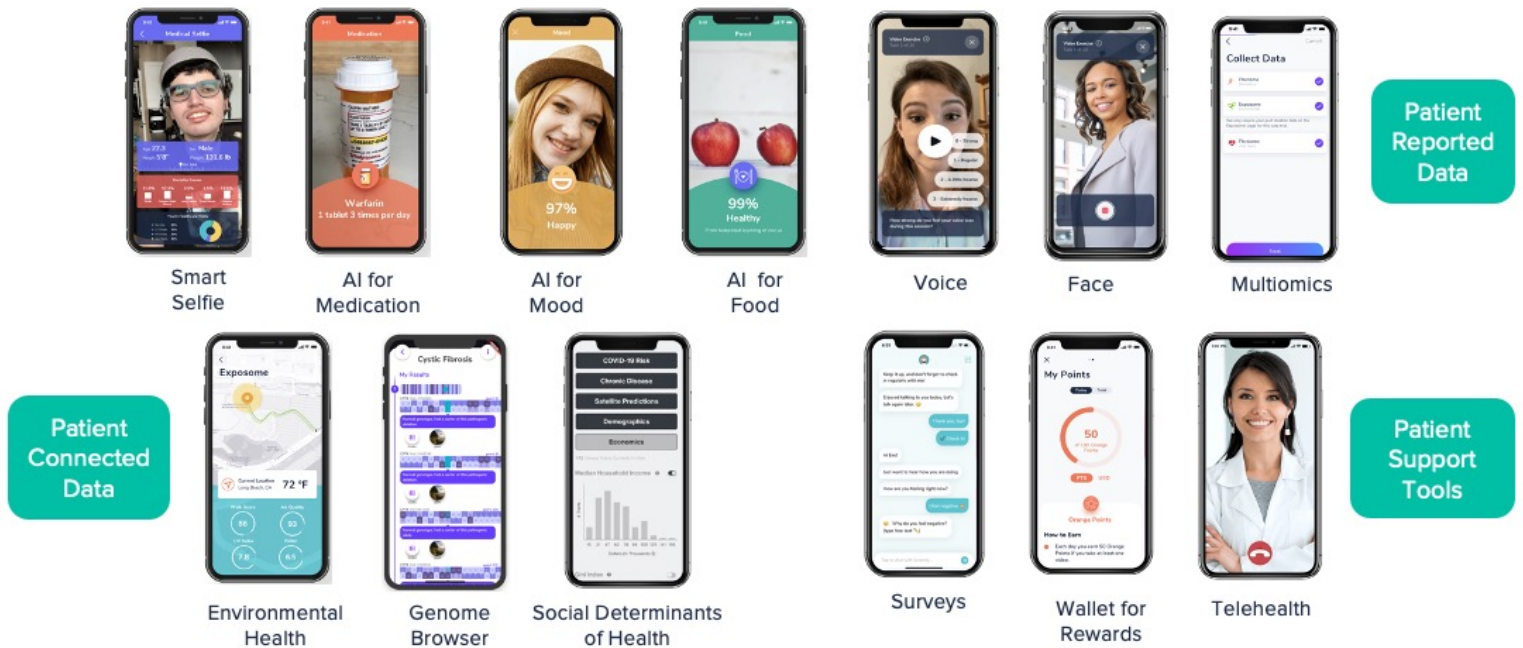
Medical Selfie

Age 27.3
Height 5'8"
Male
Weight 131.6 lb

Smart Selfie

Medication

Warfarin
1 tablet 3 times per day

AI for Medication

Mood

97%
Happy

AI for Mood

Food

99%
Healthy

AI for Food

Video Session

0 - Strong
1 - Regular
2 - A little hoarse
3 - Extremely hoarse

How strong do you feel your voice was during this session?

Voice

Video Session

Face

Collect Data

Multiomics

Patient Reported Data

Exposome

Current Location
Long Beach, CA
72 °F

88
93
7.8
6.1

Environmental Health

Cystic Fibrosis
My Results

Genome Browser

COVID-19 Risk
Chronic Disease
Satellite Predictions
Demographics
Economics

Median Household Income

Social Determinants of Health

Patient Connected Data

How are you feeling right now?

Why do you feel negative?

Surveys

My Points

50

Orange Points

How to Earn

Wallet for Rewards

Telehealth

Patient Support Tools